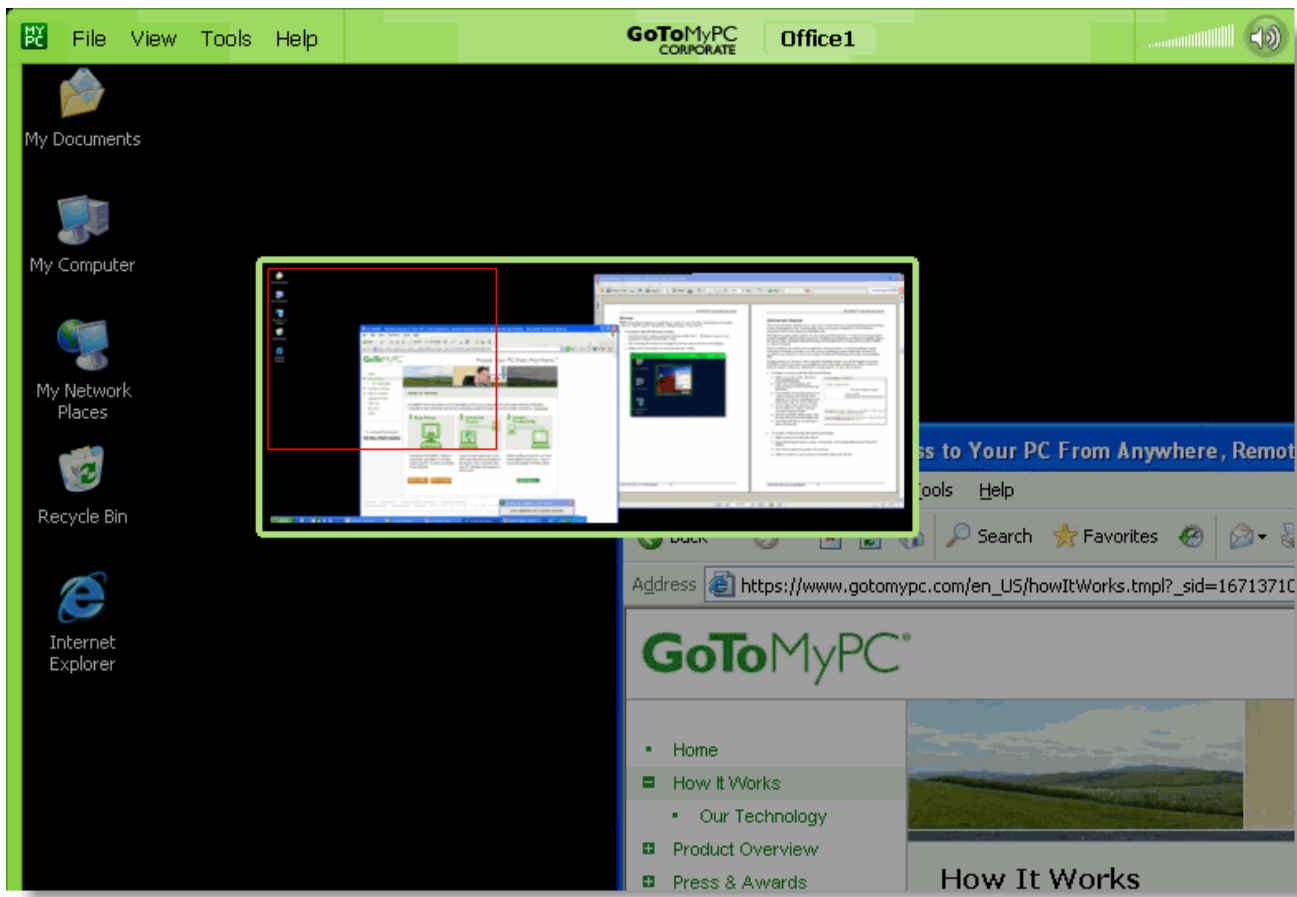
MY PC File View Tools Help GoToMyPC CORPORATE Office1

My Documents

My Computer

My Network Places

Recycle Bin

Internet Explorer

GoToMyPC

ss to Your PC From Anywhere, Remot

Tools Help

Back Search Favorites

Address https://www.gotomypc.com/en_US/howItWorks.tmpl?_sid=16713710

GoToMyPC®

Home

How It Works

Our Technology

Product Overview

Press & Awards

How It Works